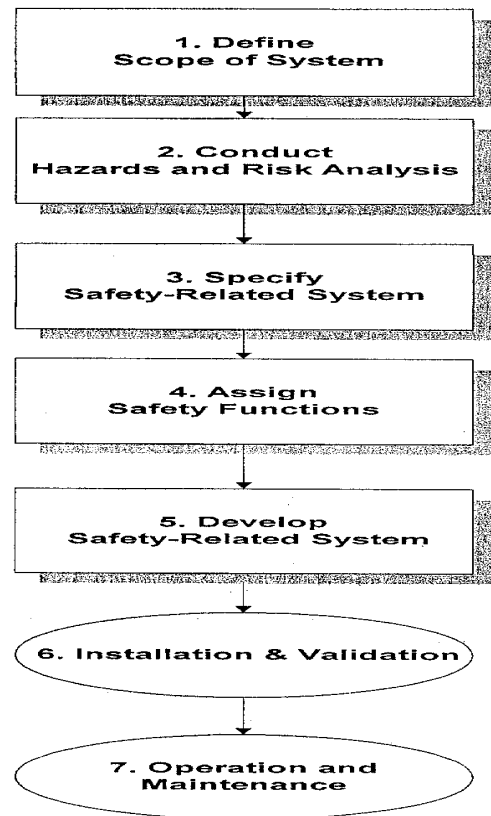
1. Define
Scope of System

2. Conduct
Hazards and Risk Analysis

3. Specify
Safety-Related System

4. Assign
Safety Functions

5. Develop
Safety-Related System

6. Installation & Validation

7. Operation and
Maintenance